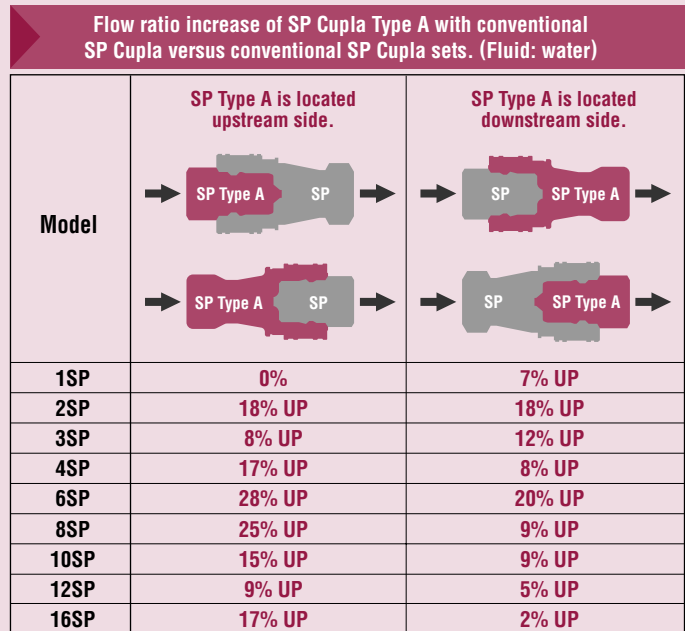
Flow ratio increase of SP Cupla Type A with conventional SP Cupla versus conventional SP Cupla sets. (Fluid: water)

| Model | SP Type A is located upstream side.<br>SP Type A SP<br>SP Type A SP | SP Type A is located downstream side.<br>SP SP Type A<br>SP SP Type A |
|---|---|---|
| 1SP | 0% | 7% UP |
| 2SP | 18% UP | 18% UP |
| 3SP | 8% UP | 12% UP |
| 4SP | 17% UP | 8% UP |
| 6SP | 28% UP | 20% UP |
| 8SP | 25% UP | 9% UP |
| 10SP | 15% UP | 9% UP |
| 12SP | 9% UP | 5% UP |
| 16SP | 17% UP | 2% UP |